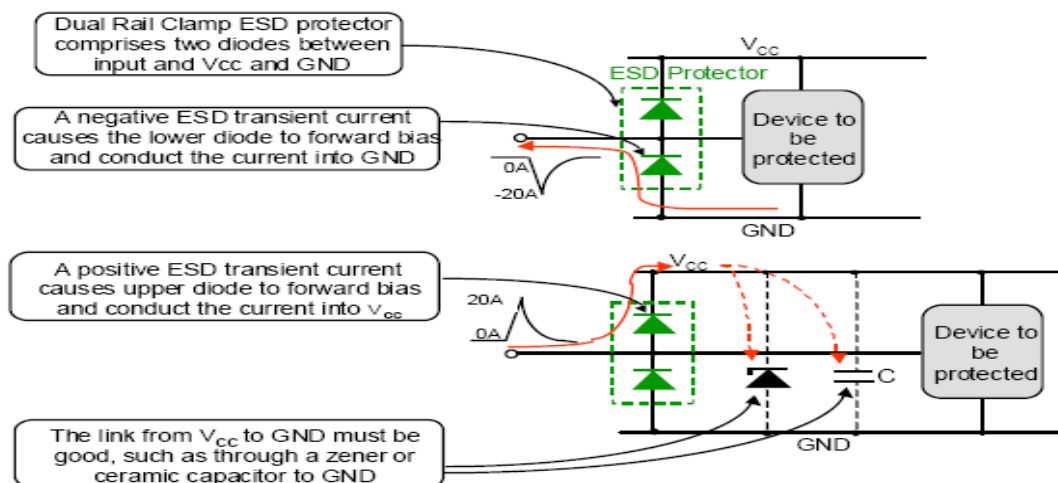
Dual Rail Clamp ESD protector comprises two diodes between input and Vcc and GND

$V_{CC}$

ESD Protector

A negative ESD transient current causes the lower diode to forward bias and conduct the current into GND

Device to be protected

0A

-20A

GND

A positive ESD transient current causes upper diode to forward bias and conduct the current into $V_{cc}$

$V_{CC}$

20A

0A

C

Device to be protected

The link from $V_{CC}$ to GND must be good, such as through a zener or ceramic capacitor to GND

GND